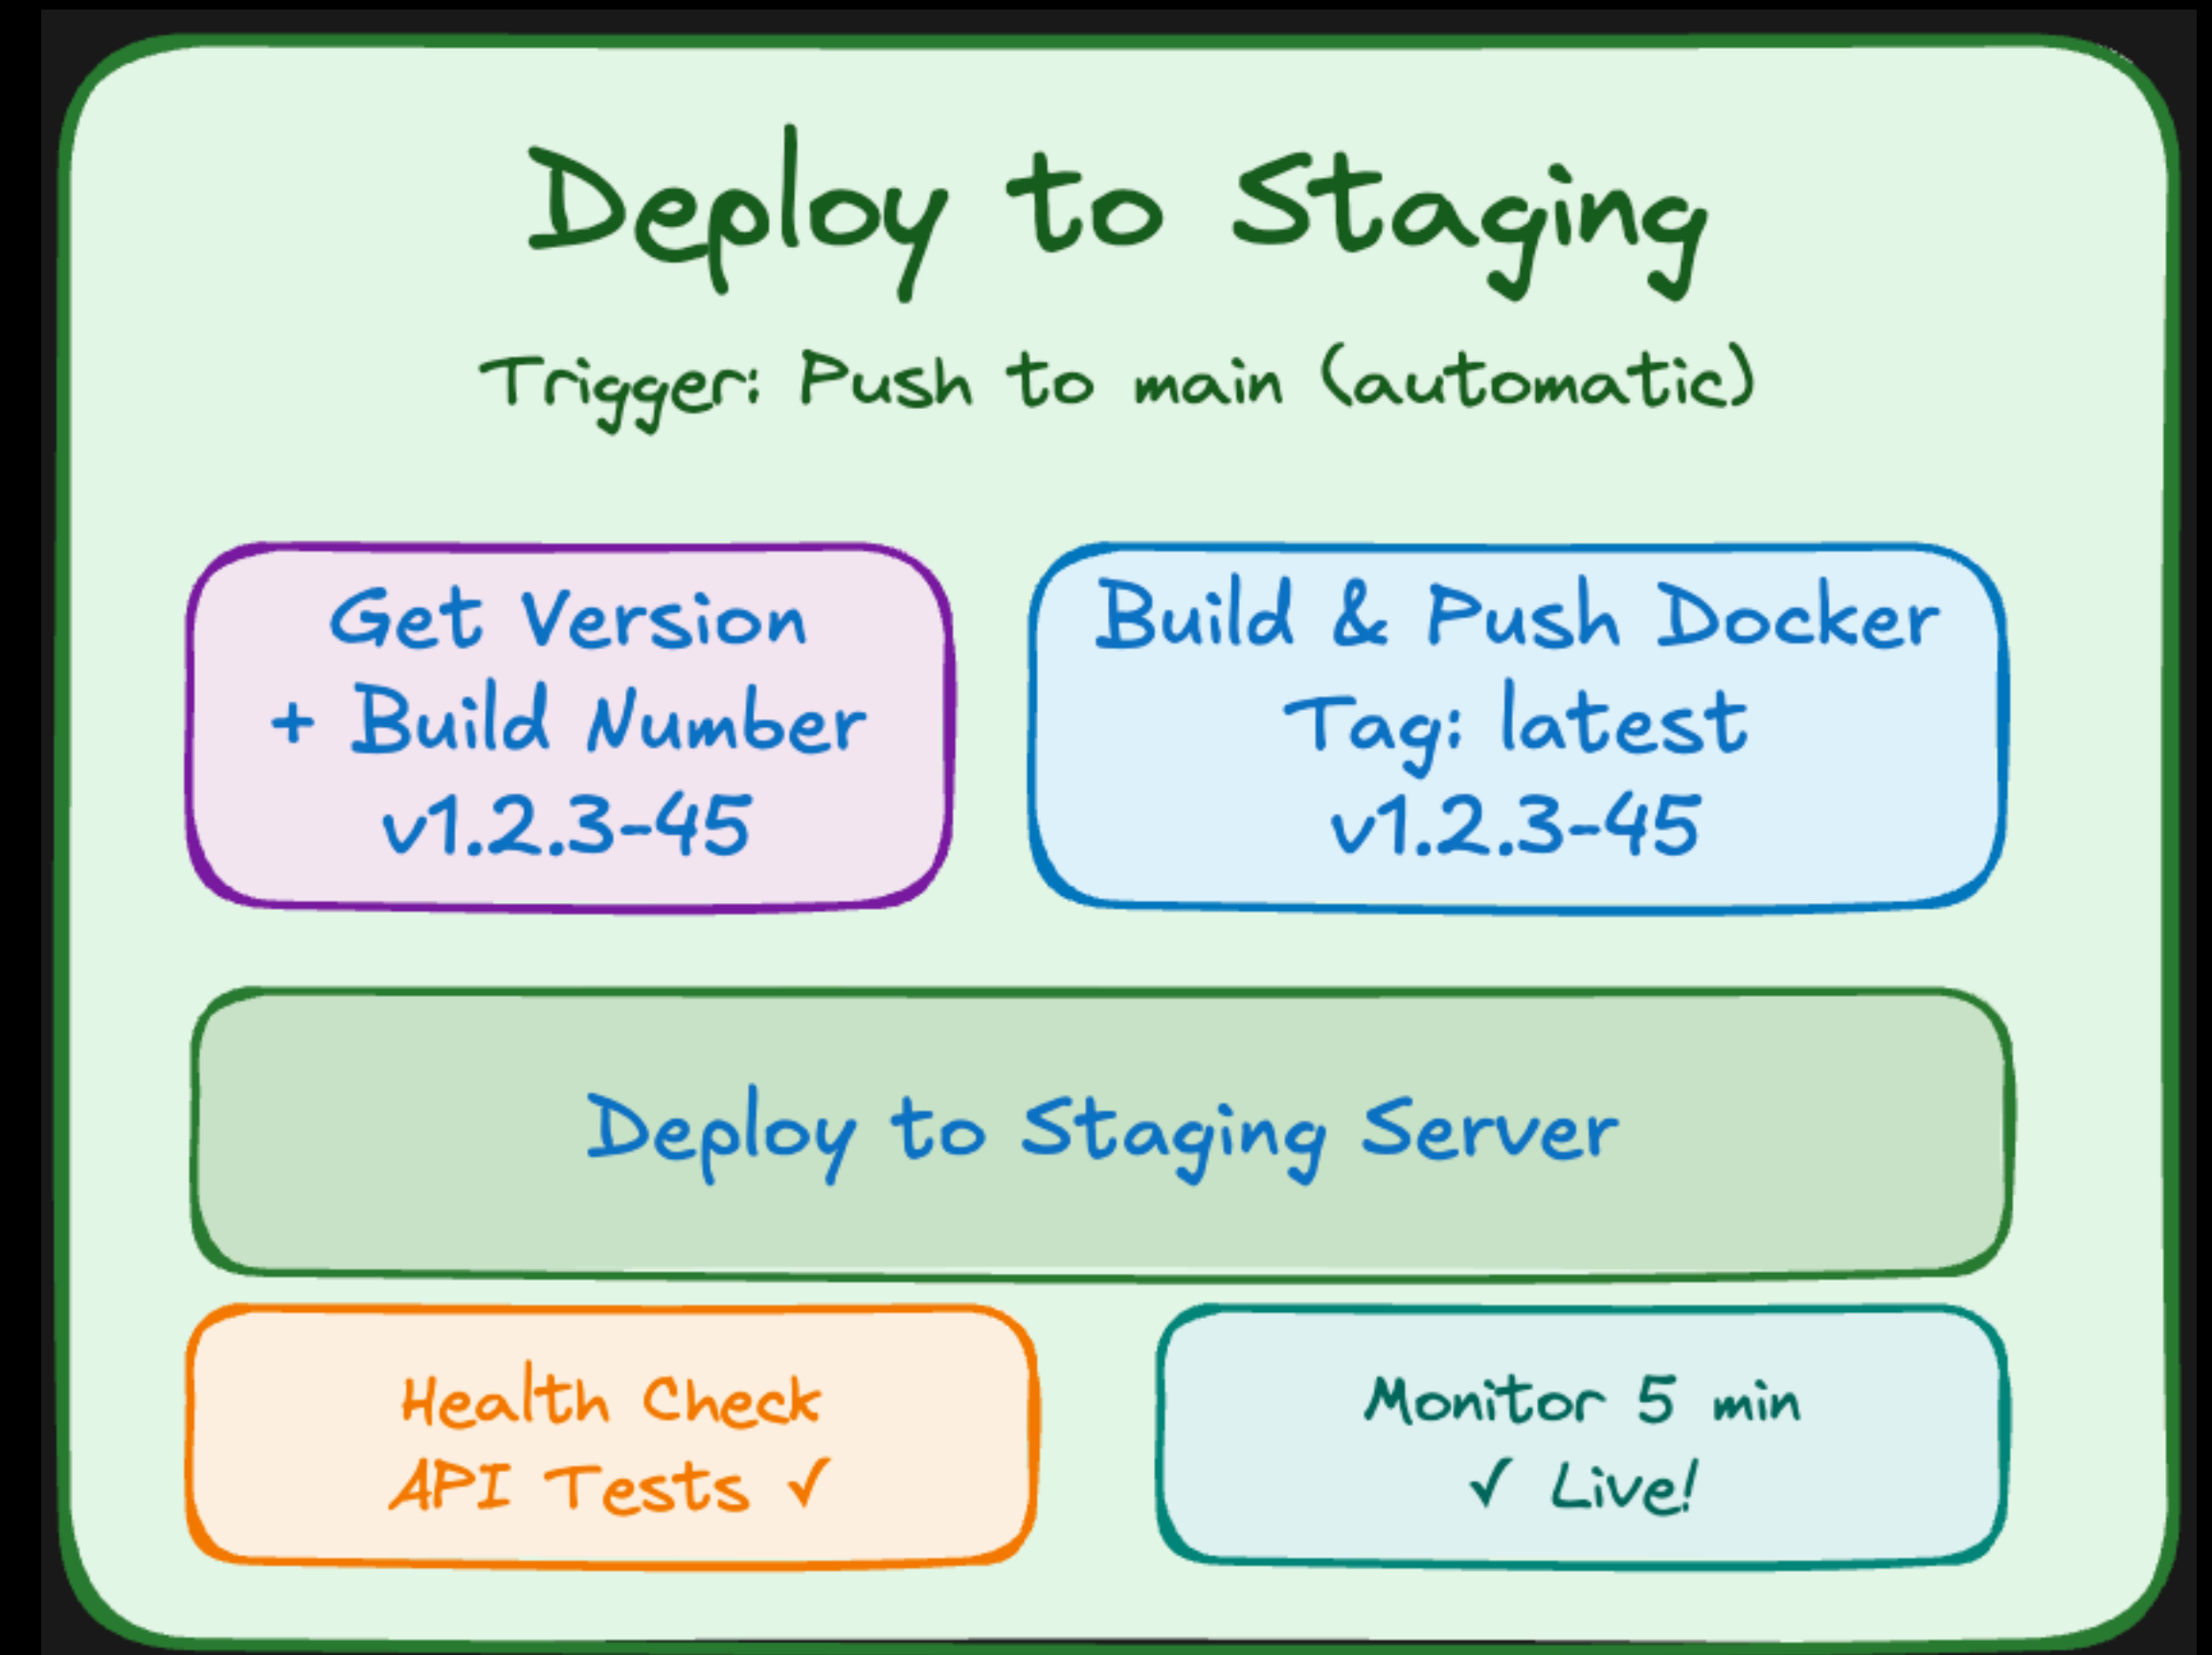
Deploy to Staging

Trigger: Push to main (automatic)

Get Version
+ Build Number
v1.2.3-45

Build & Push Docker
Tag: latest
v1.2.3-45

Deploy to Staging Server

Health Check
API Tests ✓

Monitor 5 min
✓ Live!